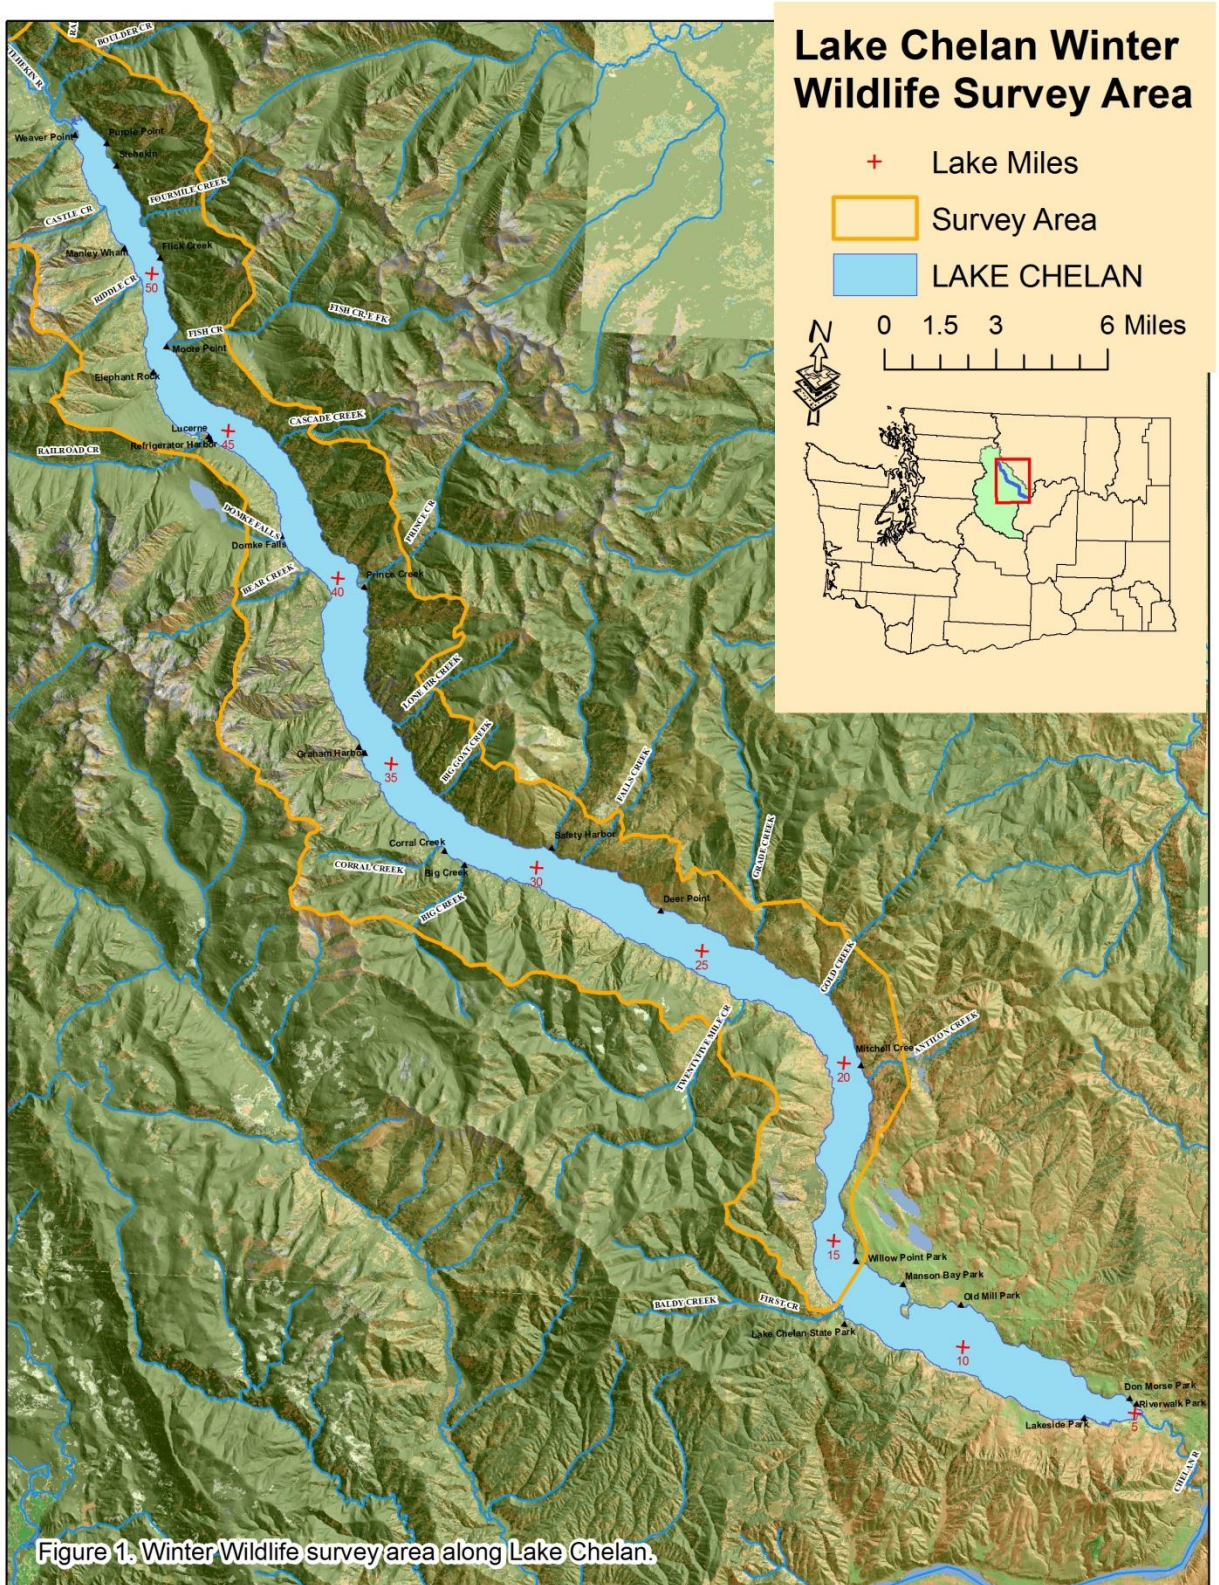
Lake Chelan Winter Wildlife Survey Area

+ Lake Miles
Survey Area
LAKE CHELAN

N
0 1.5 3 6 Miles

BOULDER CR
STEHEKIN R
Weaver Point
Purple Point
Stehekin
FOURMILE CREEK
CASTLE CR
Manley Wharf
Flick Creek
50
RIDDLE CR
FISH CREEK FK
FISH CR
Moore Point
Elephant Rock
CASCADE CREEK
Lucerne
Refrigerator Harbor
45
RAILROAD CR
DOMKE FALLS
Domke Falls
PRINCE CR
BEAR CREEK
40
Prince Creek
LONE FIR CREEK
Graham Harbor
BIG GOAT CREEK
35
FALLS CREEK
Safety Harbor
Corral Creek
CORRAL CREEK
Big Creek
30
GRADE CREEK
BIG CREEK
Deer Point
25
GOLD CREEK
TWENTYFIVE MILE CR
Mitchell Creek
ANTILON CREEK
20
15
Willow Point Park
Manson Bay Park
BALDY CREEK
FIRST CR
Old Mill Park
Lake Chelan State Park
10
Don Morse Park
Riverwalk Park
Lakeside Park
5
CHELAN R

Figure 1. Winter Wildlife survey area along Lake Chelan.